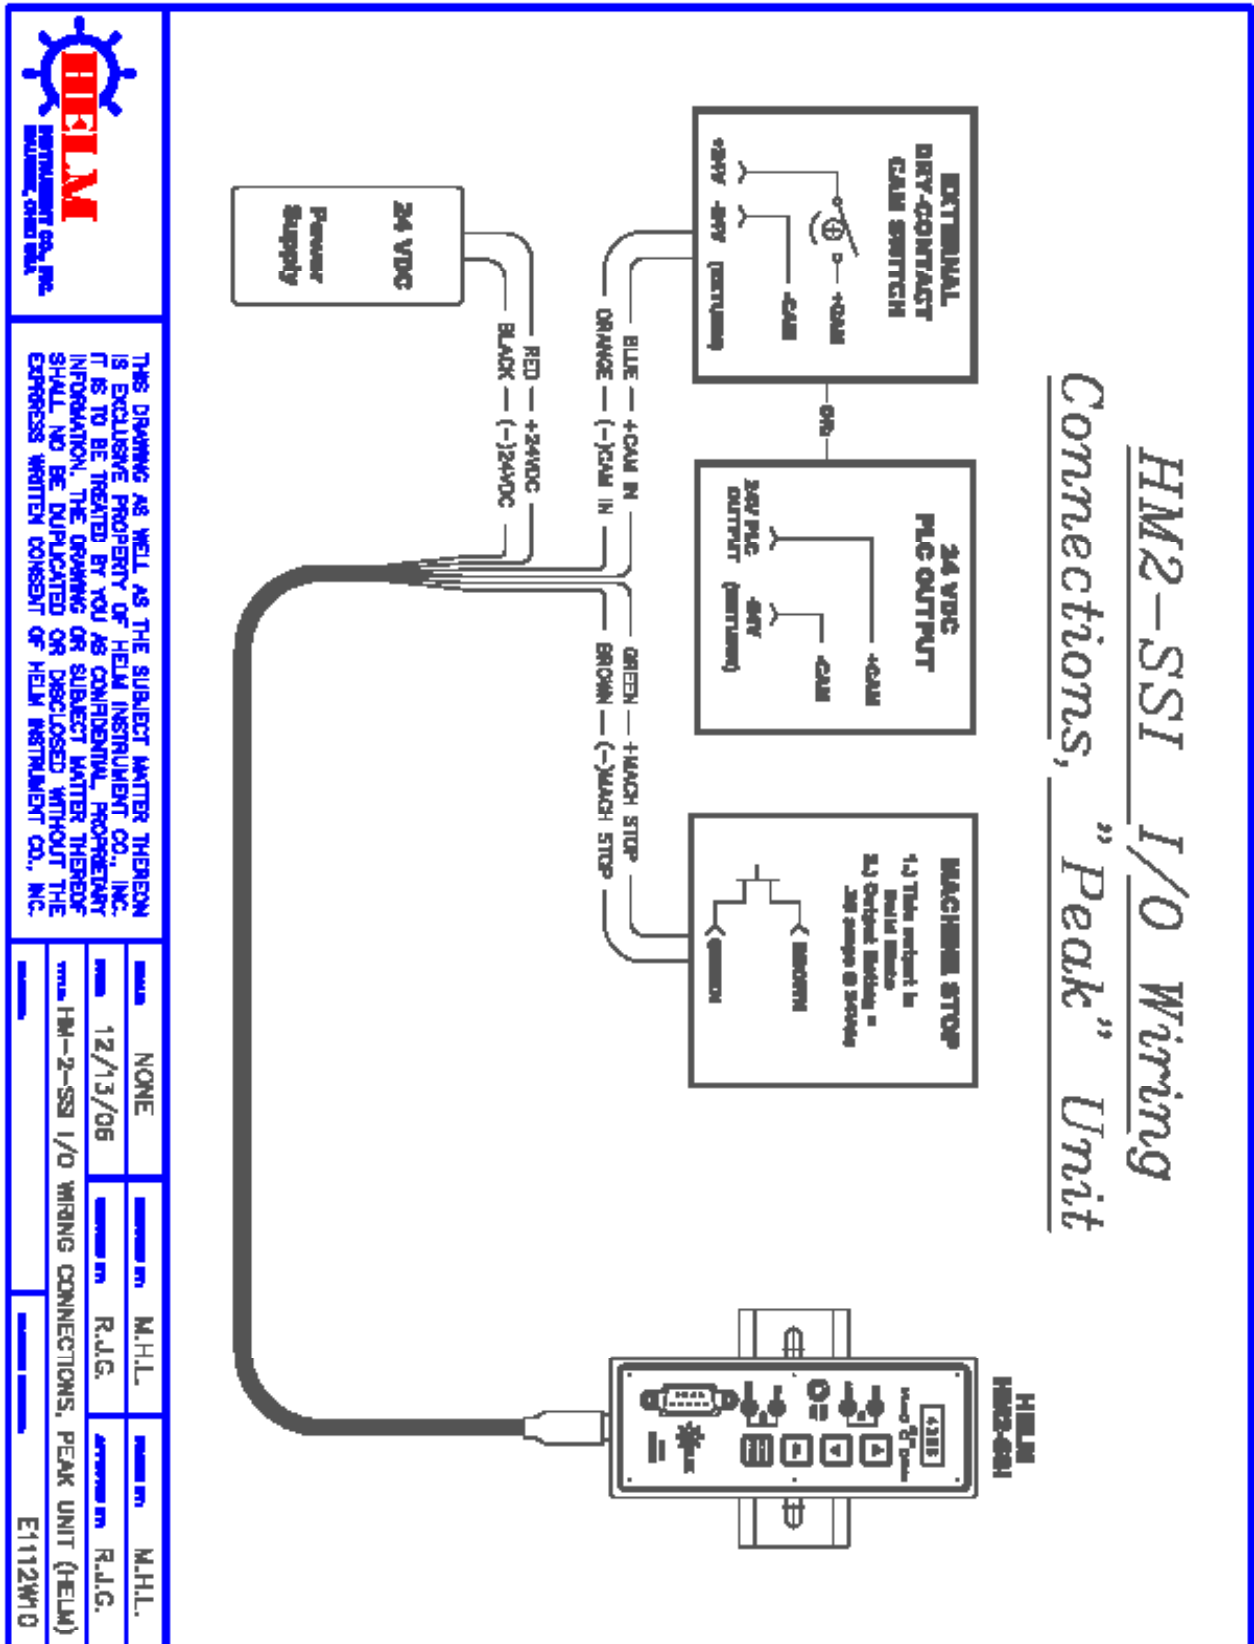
HM2-SSI I/O Wiring Connections, "Peak" Unit

EXTERNAL DRY-CONTACT CAM SWITCH
+CAM
-CAM
+24V
-24V (RETURN)

OR

24 VDC PLC OUTPUT
+CAM
-CAM
24V PLC OUTPUT
-24V (RETURN)

MACHINE STOP
1.) This output is Solid State
2.) Output Rating = .30 amps @ 24Vdc
BROWN
GREEN

24 VDC
Power Supply

RED — +24VDC
BLACK — (-)24VDC
BLUE — +CAM IN
ORANGE — (-)CAM IN
GREEN — +MACH STOP
BROWN — (-)MACH STOP

HELM
HM2-SSI

HELM
INSTRUMENT CO., INC.
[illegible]

THIS DRAWING AS WELL AS THE SUBJECT MATTER THEREON IS EXCLUSIVE PROPERTY OF HELM INSTRUMENT CO., INC. IT IS TO BE TREATED BY YOU AS CONFIDENTIAL, PROPRIETARY INFORMATION. THE DRAWING OR SUBJECT MATTER THEREOF SHALL NO BE DUPLICATED OR DISCLOSED WITHOUT THE EXPRESS WRITTEN CONSENT OF HELM INSTRUMENT CO., INC.

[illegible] NONE
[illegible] 12/13/06
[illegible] M.H.L.
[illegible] R.J.G.
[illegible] M.H.L.
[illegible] R.J.G.
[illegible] HM-2-SSI I/O WIRING CONNECTIONS, PEAK UNIT (HELM)
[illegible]
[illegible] E1112W10